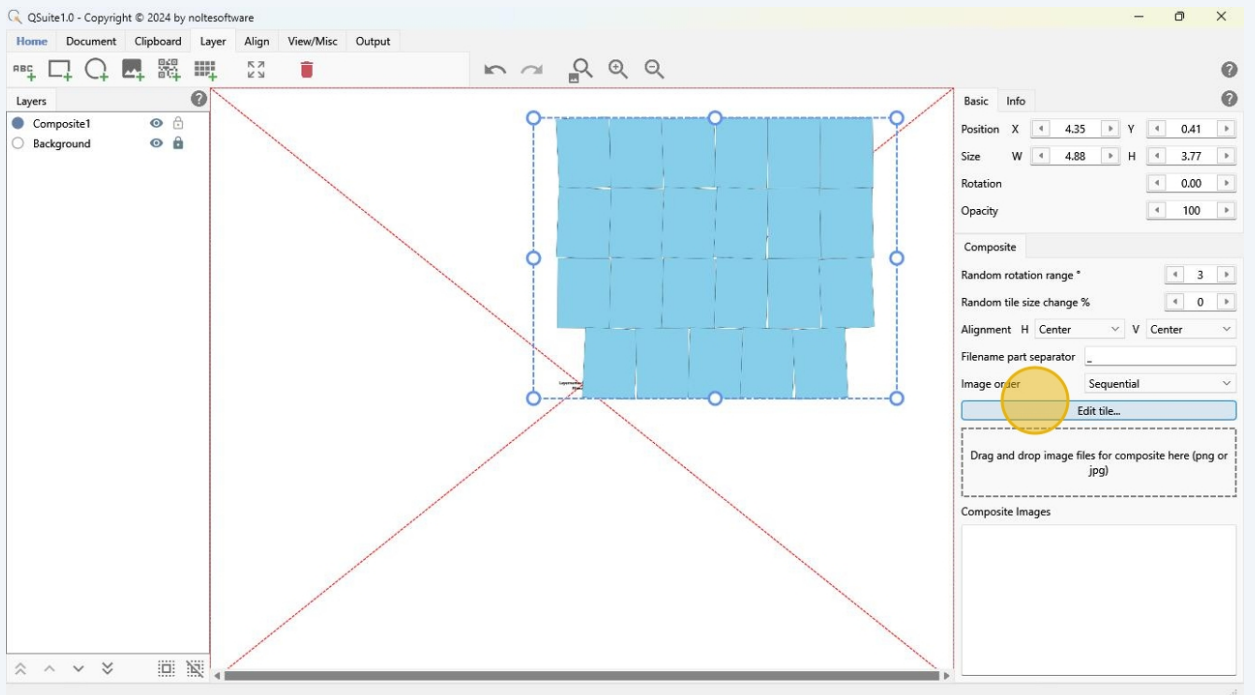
QSuite1.0 - Copyright © 2024 by noltesoftware

Home Document Clipboard Layer Align View/Misc Output

ABC

Layers

Composite1

Background

Basic Info

Position X 4.35 Y 0.41

Size W 4.88 H 3.77

Rotation 0.00

Opacity 100

Composite

Random rotation range ° 3

Random tile size change % 0

Alignment H Center V Center

Filename part separator _

Image order Sequential

Edit tile...

Drag and drop image files for composite here (png or jpg)

Composite Images